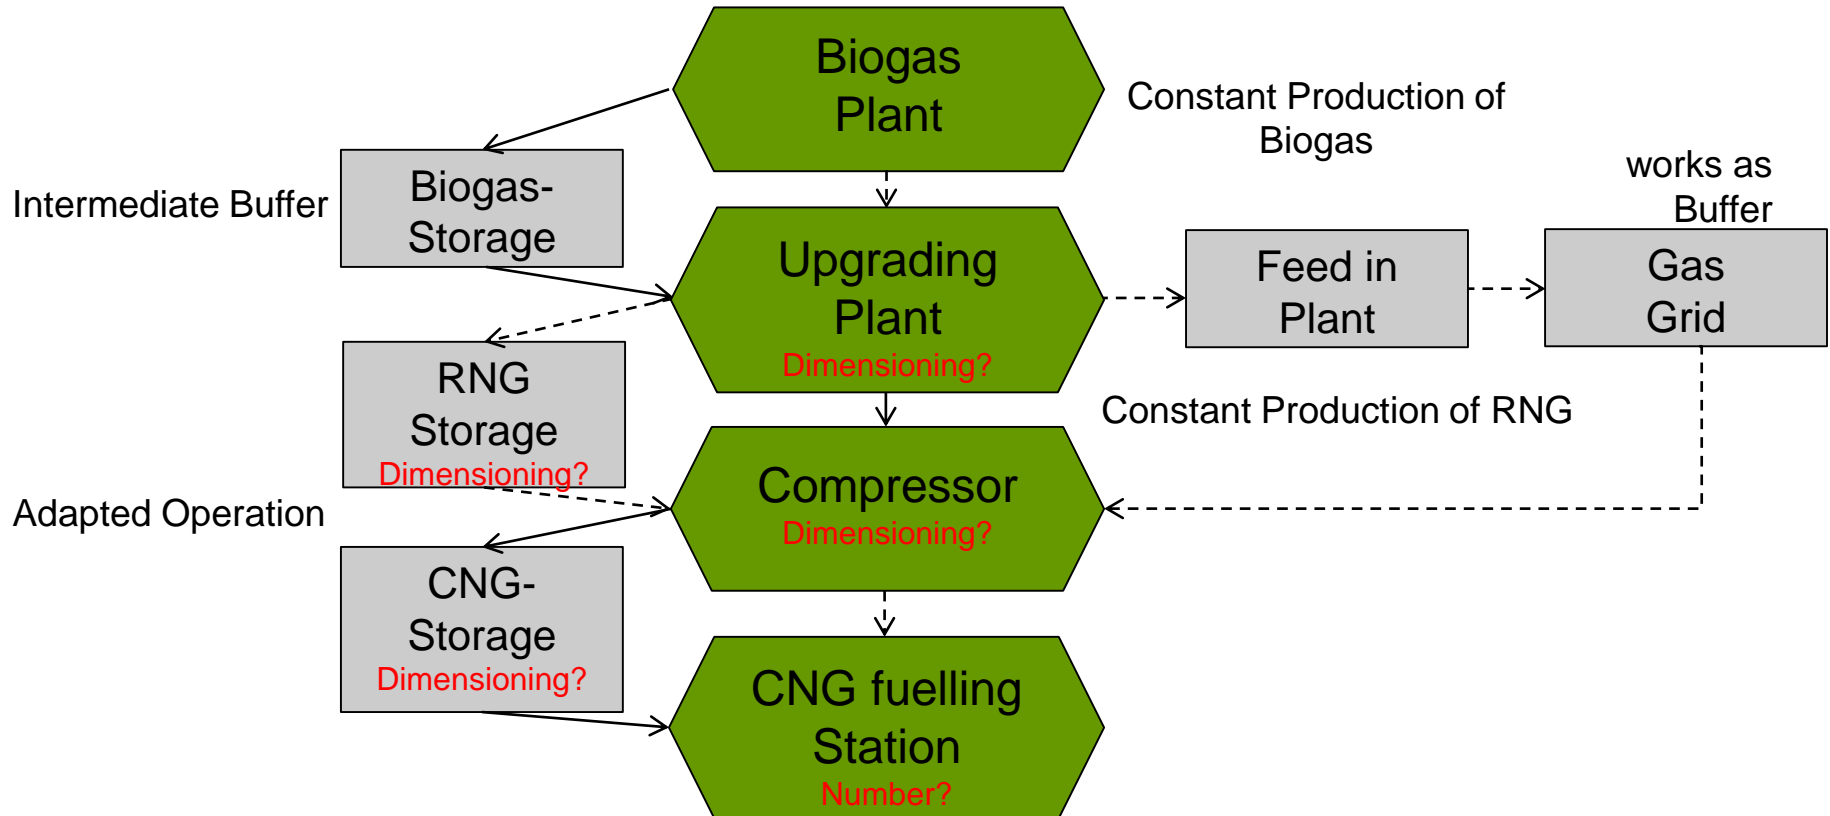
Biogas Plant

Constant Production of Biogas

Intermediate Buffer

Biogas-Storage

Upgrading Plant
Dimensioning?

works as Buffer

Feed in Plant

Gas Grid

RNG Storage
Dimensioning?

Constant Production of RNG

Adapted Operation

Compressor
Dimensioning?

CNG-Storage
Dimensioning?

CNG fuelling Station
Number?